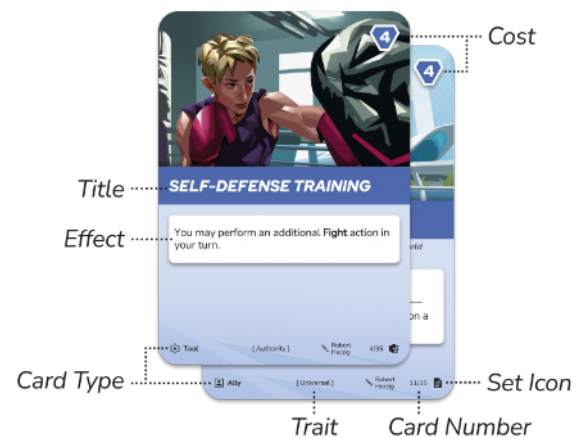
4

4

Cost

Title

SELF-DEFENSE TRAINING

Effect

You may perform an additional **Fight** action in your turn.

n a

Tool

[ Authority ]

Robert Herzig

4/35

Card Type

Ally

[ Universal ]

Robert Herzig

11/35

Set Icon

Trait

Card Number